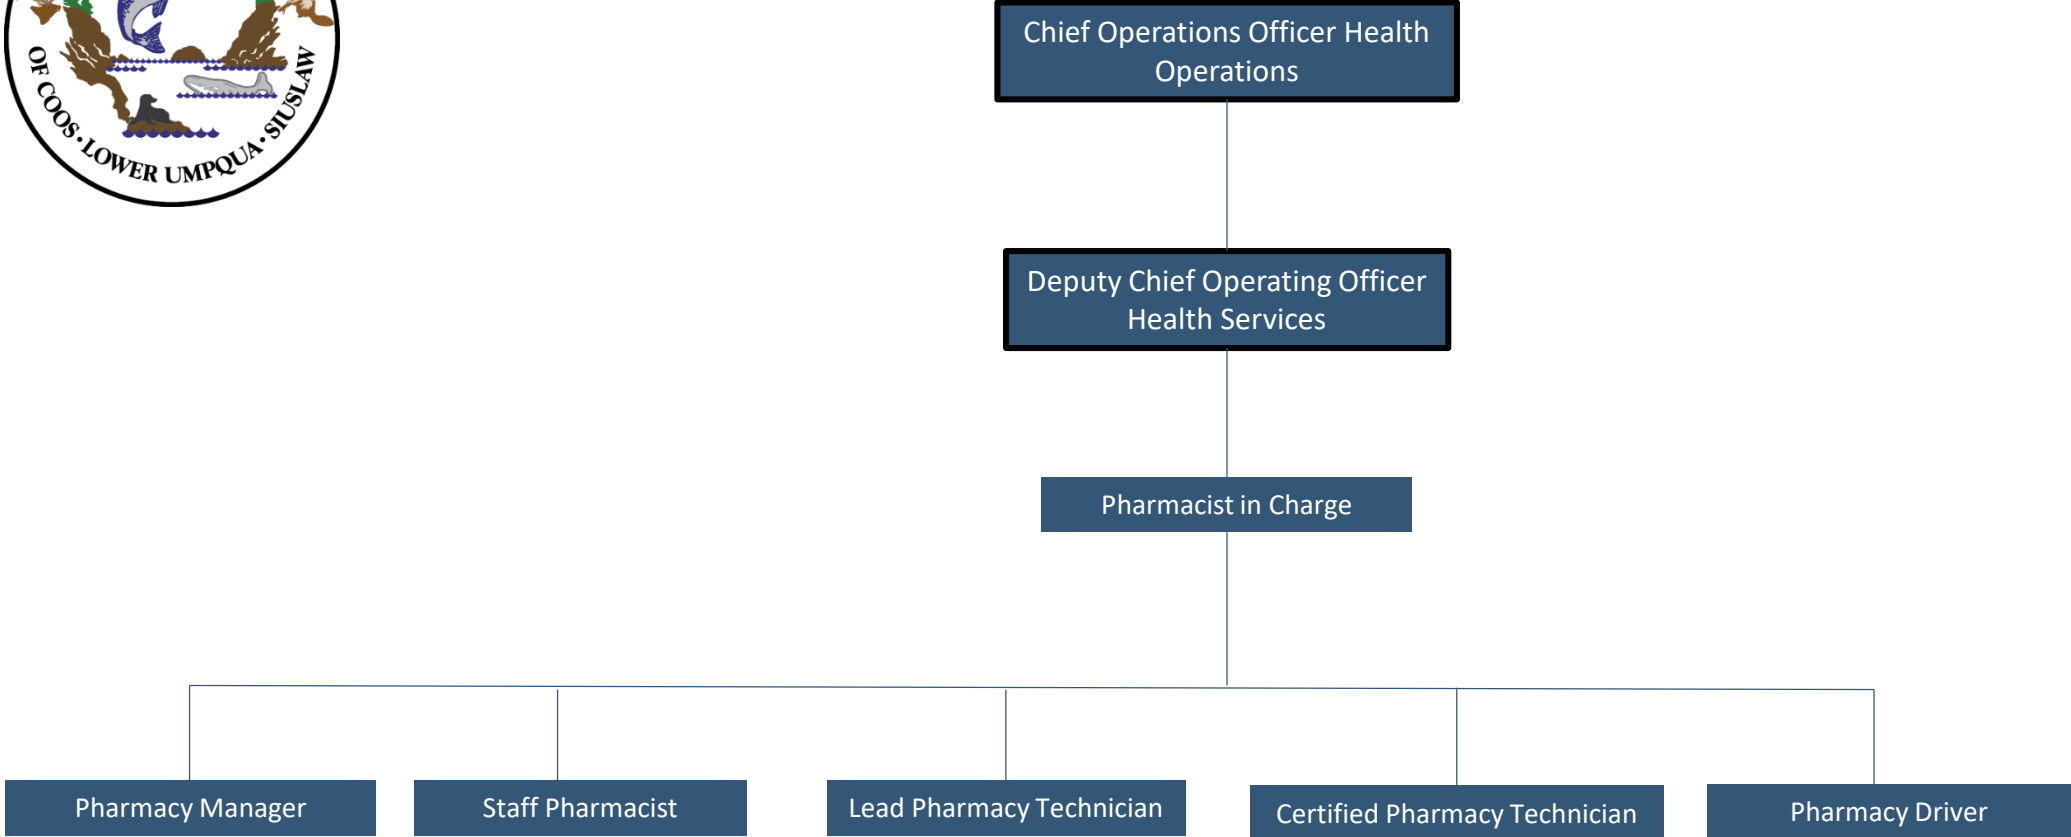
OF COOS · LOWER UMPQUA · SIUSLAW

Chief Operations Officer Health Operations

Deputy Chief Operating Officer Health Services

Pharmacist in Charge

Pharmacy Manager

Staff Pharmacist

Lead Pharmacy Technician

Certified Pharmacy Technician

Pharmacy Driver